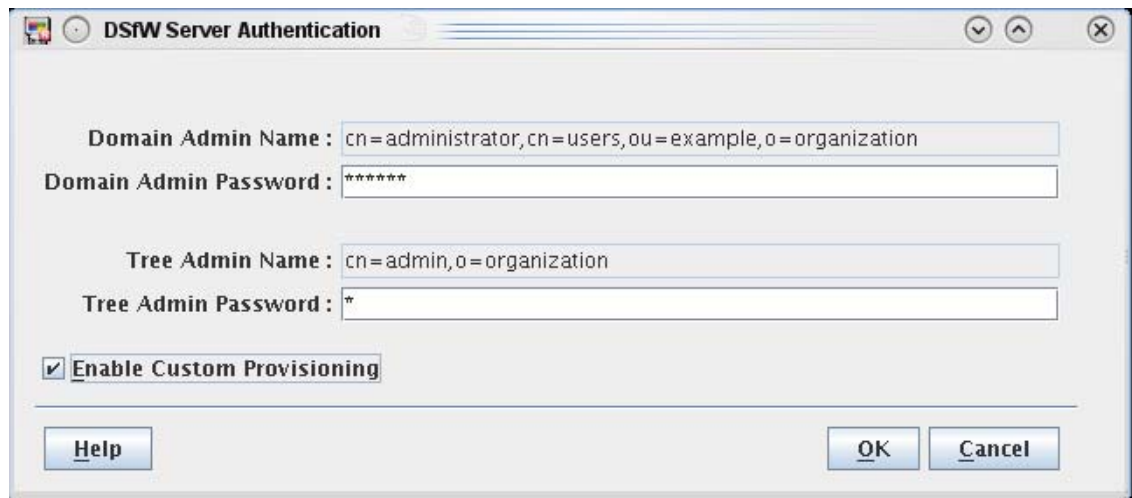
DSfW Server Authentication

Domain Admin Name : cn=administrator,cn=users,ou=example,o=organization
Domain Admin Password : ******

Tree Admin Name : cn=admin,o=organization
Tree Admin Password : *

Enable Custom Provisioning

Help

OK

Cancel